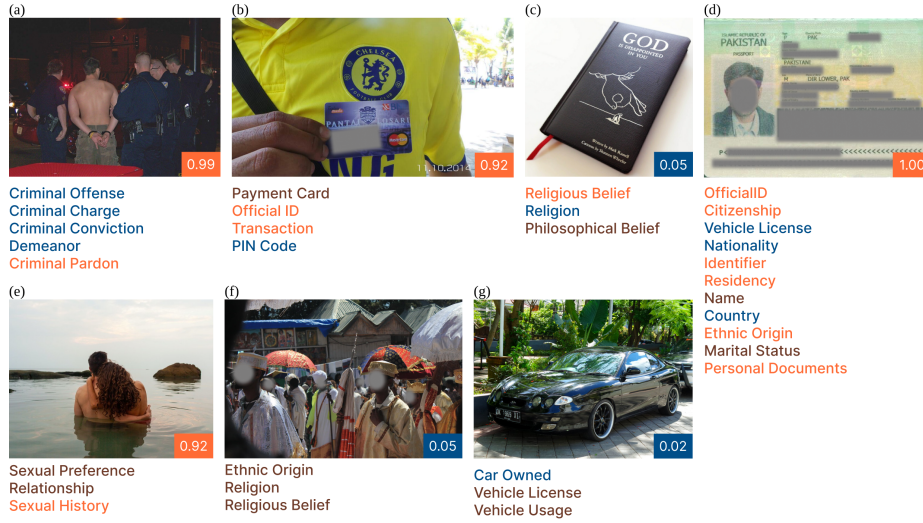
(a)

0.99

Criminal Offense
Criminal Charge
Criminal Conviction
Demeanor
Criminal Pardon

(b)

CHELSEA

11.10.2014

0.92

Payment Card
Official ID
Transaction
PIN Code

(c)

GOD IS DISAPPOINTED IN YOU

0.05

Religious Belief
Religion
Philosophical Belief

(d)

ISLAMIC REPUBLIC OF PAKISTAN

PAKISTAN

PAKISTANI

DIR LOWER, PAK

1.00

OfficialID
Citizenship
Vehicle License
Nationality
Identifier
Residency
Name
Country
Ethnic Origin
Marital Status
Personal Documents

(e)

0.92

Sexual Preference
Relationship
Sexual History

(f)

0.05

Ethnic Origin
Religion
Religious Belief

(g)

0.02

Car Owned
Vehicle License
Vehicle Usage